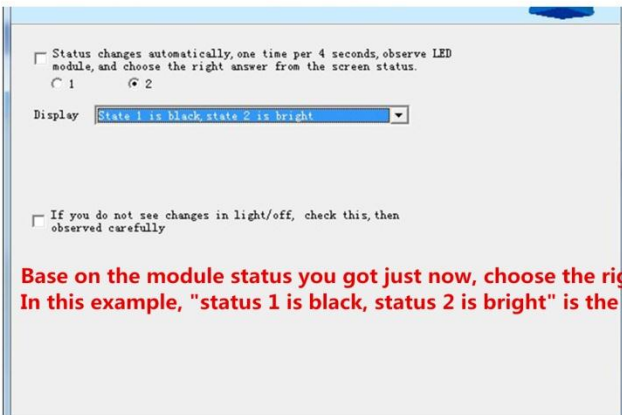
Status changes automatically, one time per 4 seconds, observe LED module, and choose the right answer from the screen status.

1 2

Display State 1 is black, state 2 is bright

If you do not see changes in light/off, check this, then observed carefully

Base on the module status you got just now, choose the ri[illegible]
In this example, "status 1 is black, status 2 is bright" is the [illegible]